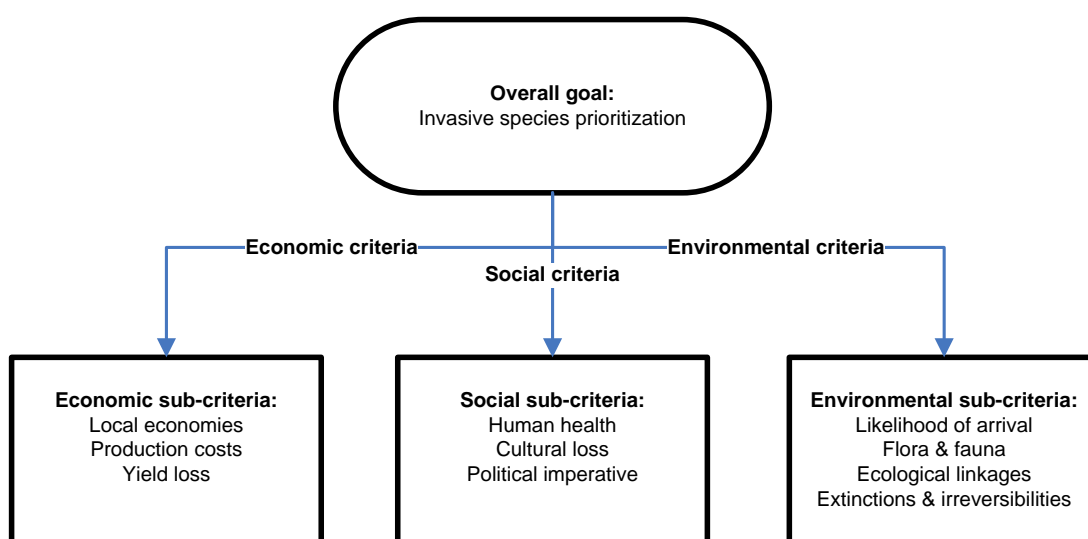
Overall goal:
Invasive species prioritization

Economic criteria

Social criteria

Environmental criteria

Economic sub-criteria:
Local economies
Production costs
Yield loss

Social sub-criteria:
Human health
Cultural loss
Political imperative

Environmental sub-criteria:
Likelihood of arrival
Flora & fauna
Ecological linkages
Extinctions & irreversibilities